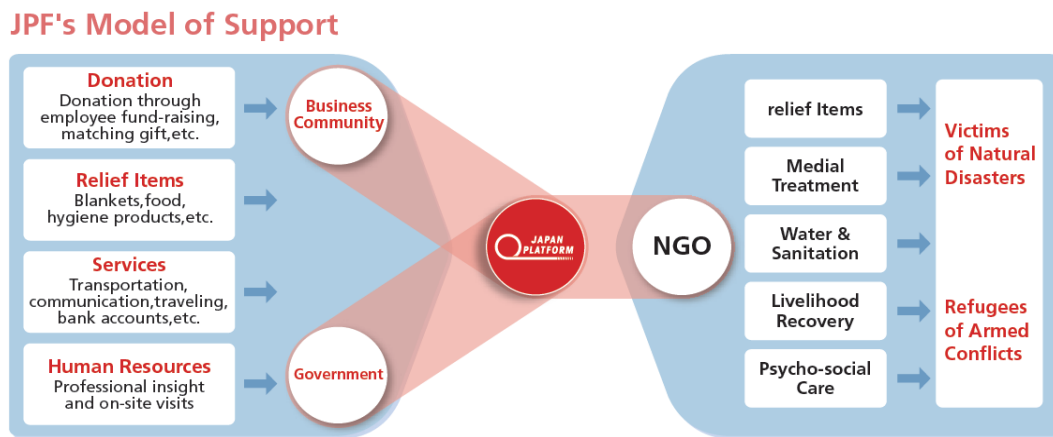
JPF's Model of Support

Donation
Donation through employee fund-raising, matching gift,etc.

Relief Items
Blankets,food, hygiene products,etc.

Services
Transportation, communication,traveling, bank accounts,etc.

Human Resources
Professional insight and on-site visits

Business Community

Government

JAPAN PLATFORM

NGO

relief Items

Medial Treatment

Water & Sanitation

Livelihood Recovery

Psycho-social Care

Victims of Natural Disasters

Refugees of Armed Conflicts